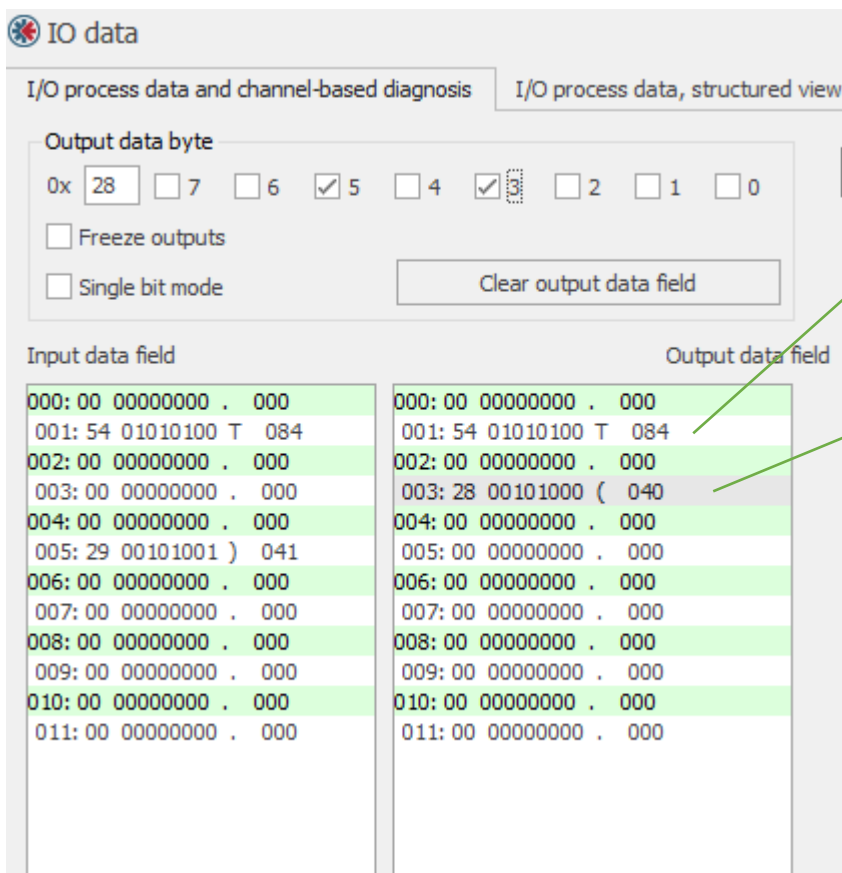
IO data

I/O process data and channel-based diagnosis | I/O process data, structured view

Output data byte

0x 28 7 6 5 4 3 2 1 0

Freeze outputs

Single bit mode

Clear output data field

Input data field

000: 00 00000000 . 000
001: 54 01010100 T 084
002: 00 00000000 . 000
003: 00 00000000 . 000
004: 00 00000000 . 000
005: 29 00101001 ) 041
006: 00 00000000 . 000
007: 00 00000000 . 000
008: 00 00000000 . 000
009: 00 00000000 . 000
010: 00 00000000 . 000
011: 00 00000000 . 000

Output data field

000: 00 00000000 . 000
001: 54 01010100 T 084
002: 00 00000000 . 000
003: 28 00101000 ( 040
004: 00 00000000 . 000
005: 00 00000000 . 000
006: 00 00000000 . 000
007: 00 00000000 . 000
008: 00 00000000 . 000
009: 00 00000000 . 000
010: 00 00000000 . 000
011: 00 00000000 . 000